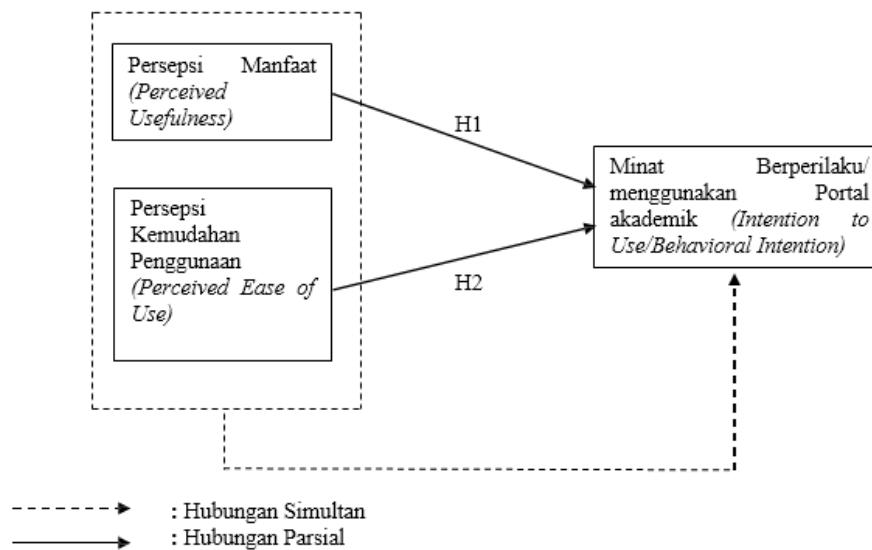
Persepsi Manfaat *(Perceived Usefulness)*

H1

Minat Berperilaku/ menggunakan Portal akademik *(Intention to Use/Behavioral Intention)*

Persepsi Kemudahan Penggunaan *(Perceived Ease of Use)*

H2

: Hubungan Simultan

: Hubungan Parsial